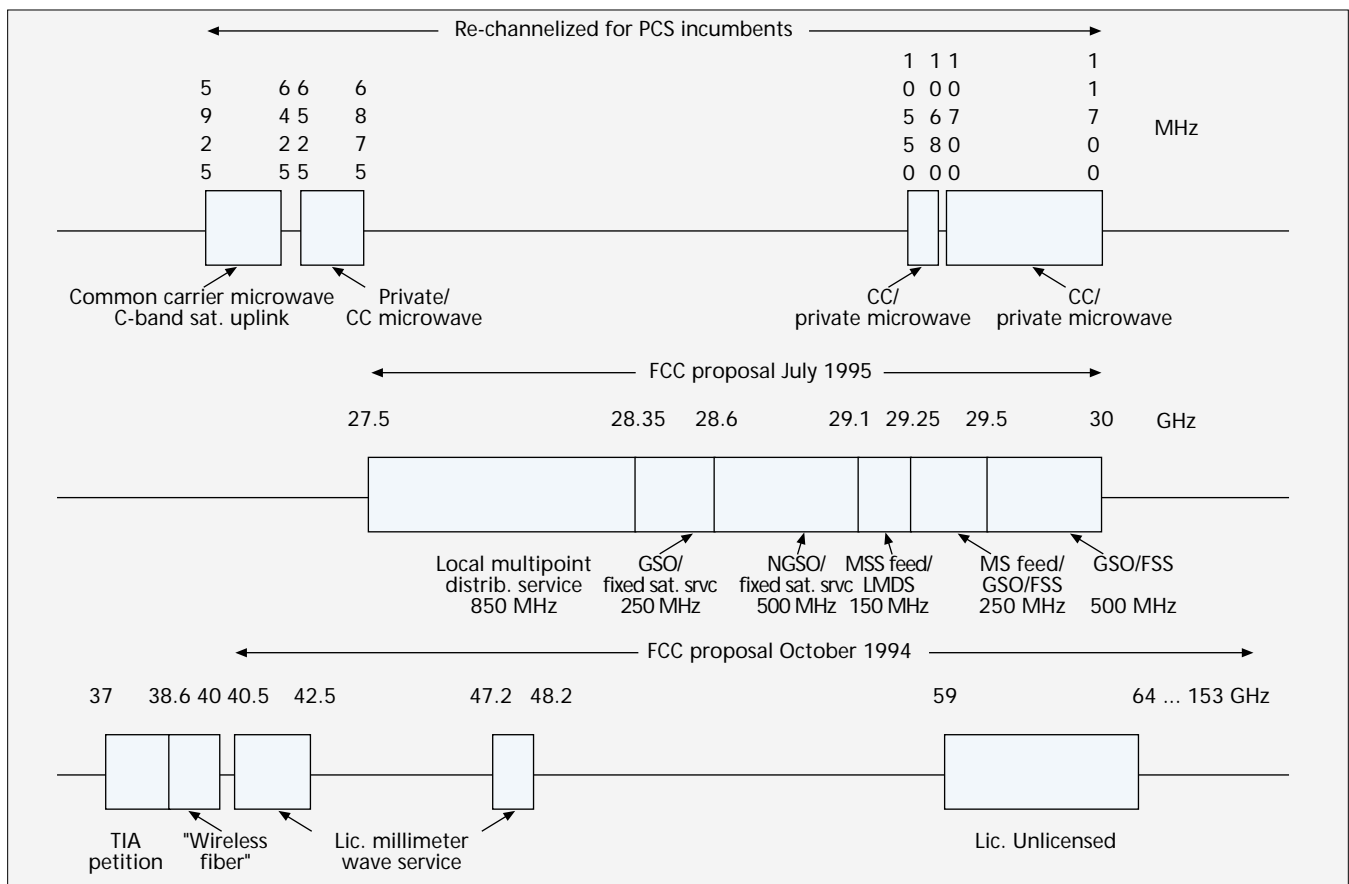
Re-channelized for PCS incumbents

5925 6425 6525 6875 10550 10680 10700 11700 MHz

Common carrier microwave C-band sat. uplink

Private/ CC microwave

CC/ private microwave

CC/ private microwave

FCC proposal July 1995

27.5 28.35 28.6 29.1 29.25 29.5 30 GHz

Local multipoint distrib. service 850 MHz

GSO/ fixed sat. srvc 250 MHz

NGSO/ fixed sat. srvc 500 MHz

MSS feed/ LMDS 150 MHz

MS feed/ GSO/FSS 250 MHz

GSO/FSS 500 MHz

FCC proposal October 1994

37 38.6 40 40.5 42.5 47.2 48.2 59 64 ... 153 GHz

TIA petition

"Wireless fiber"

Lic. millimeter wave service

Lic. Unlicensed